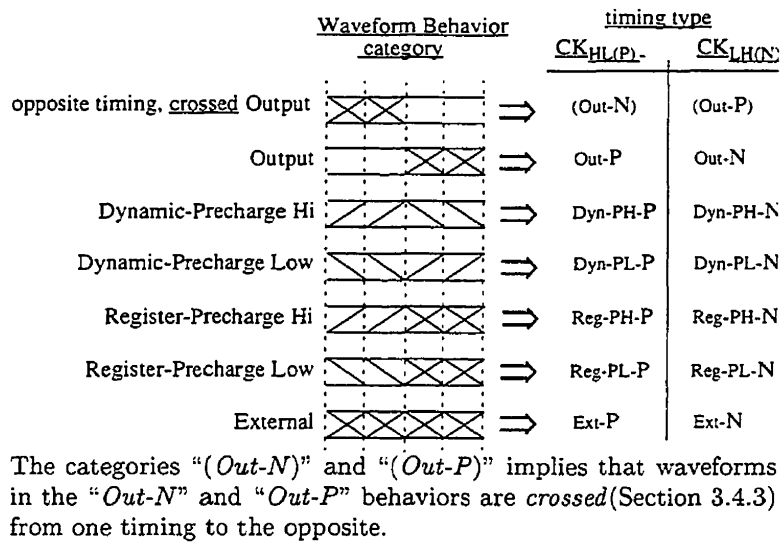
Waveform Behavior category

timing type

$CK_{HL(P)}$ - | $CK_{LH(N)}$

| | | |
|---|---|---|
| opposite timing, crossed Output | (Out-N) | (Out-P) |
| Output | Out-P | Out-N |
| Dynamic-Precharge Hi | Dyn-PH-P | Dyn-PH-N |
| Dynamic-Precharge Low | Dyn-PL-P | Dyn-PL-N |
| Register-Precharge Hi | Reg-PH-P | Reg-PH-N |
| Register-Precharge Low | Reg-PL-P | Reg-PL-N |
| External | Ext-P | Ext-N |

The categories "(Out-N)" and "(Out-P)" implies that waveforms in the "Out-N" and "Out-P" behaviors are crossed (Section 3.4.3) from one timing to the opposite.